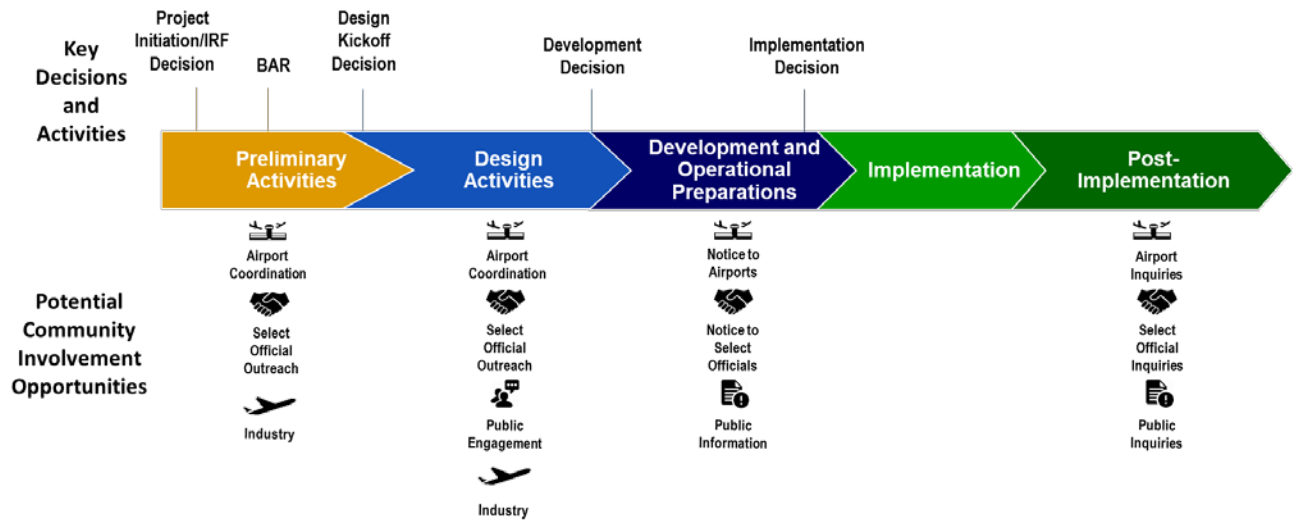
Key Decisions and Activities

Project Initiation/IRF Decision

BAR

Design Kickoff Decision

Development Decision

Implementation Decision

Preliminary Activities

Design Activities

Development and Operational Preparations

Implementation

Post-Implementation

Potential Community Involvement Opportunities

Airport Coordination

Select Official Outreach

Industry

Airport Coordination

Select Official Outreach

Public Engagement

Industry

Notice to Airports

Notice to Select Officials

Public Information

Airport Inquiries

Select Official Inquiries

Public Inquiries